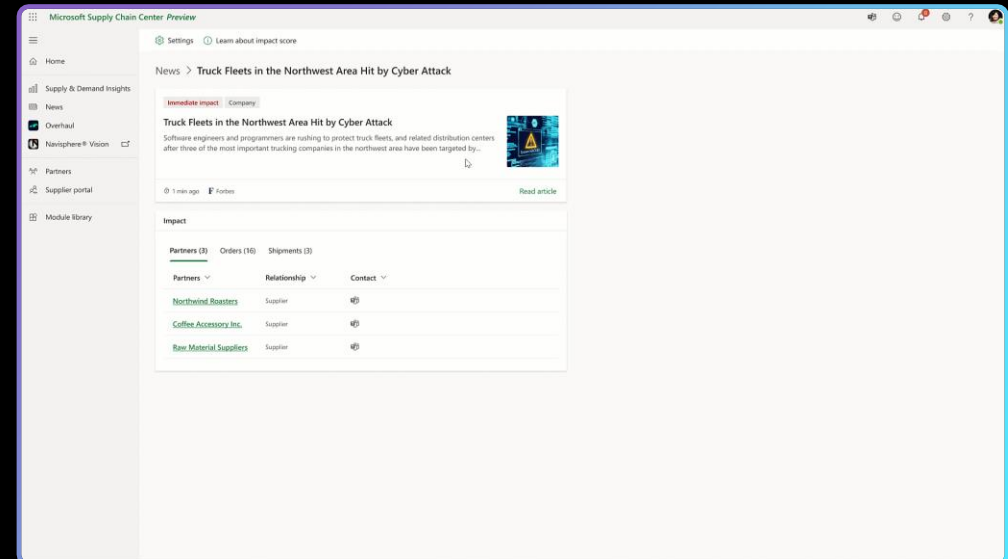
Microsoft Supply Chain Center Preview

Home
Supply & Demand Insights
News
Overhaul
Navisphere® Vision
Partners
Supplier portal
Module library

Settings Learn about impact score

News > Truck Fleets in the Northwest Area Hit by Cyber Attack

Immediate impact Company

Truck Fleets in the Northwest Area Hit by Cyber Attack

Software engineers and programmers are rushing to protect truck fleets, and related distribution centers after three of the most important trucking companies in the northwest area have been targeted by...

1 min ago Forbes Read article

Impact

Partners (3) Orders (16) Shipments (3)

| Partners | Relationship | Contact |
|---|---|---|
| Northwind Roasters | Supplier | |
| Coffee Accessory Inc. | Supplier | |
| Raw Material Suppliers | Supplier | |